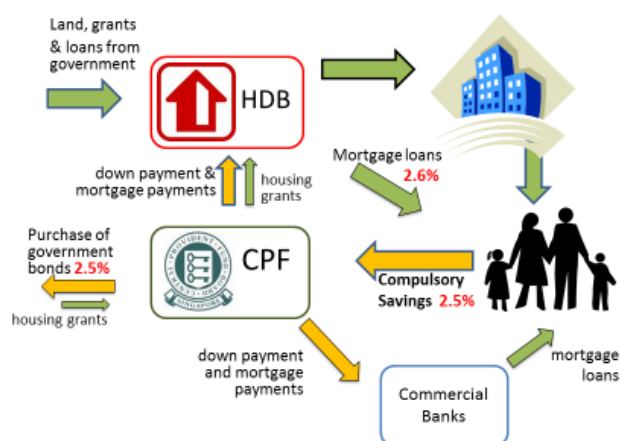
Land, grants & loans from government

HDB

down payment & mortgage payments

housing grants

Mortgage loans 2.6%

Purchase of government bonds 2.5%

housing grants

CPF

PROVIDENT FUND SINGAPORE

Compulsory Savings 2.5%

down payment and mortgage payments

Commercial Banks

mortgage loans